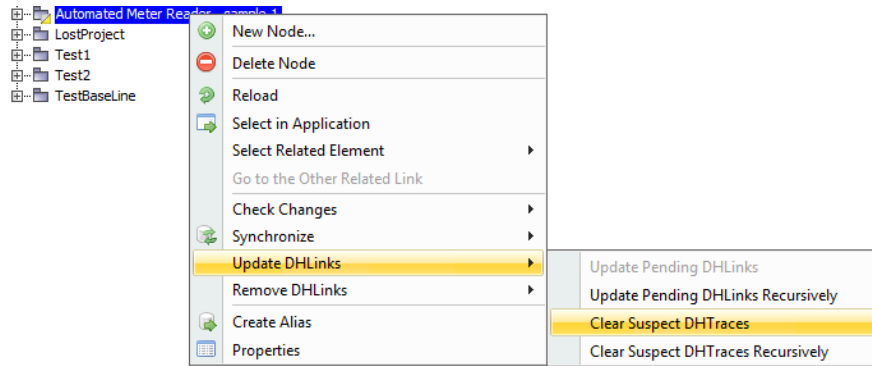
Automated Meter Reader - sample 1
LostProject
Test1
Test2
TestBaseLine

New Node...
Delete Node
Reload
Select in Application
Select Related Element
Go to the Other Related Link
Check Changes
Synchronize
Update DHLinks
Remove DHLinks
Create Alias
Properties

Update Pending DHLinks
Update Pending DHLinks Recursively
Clear Suspect DHTraces
Clear Suspect DHTraces Recursively